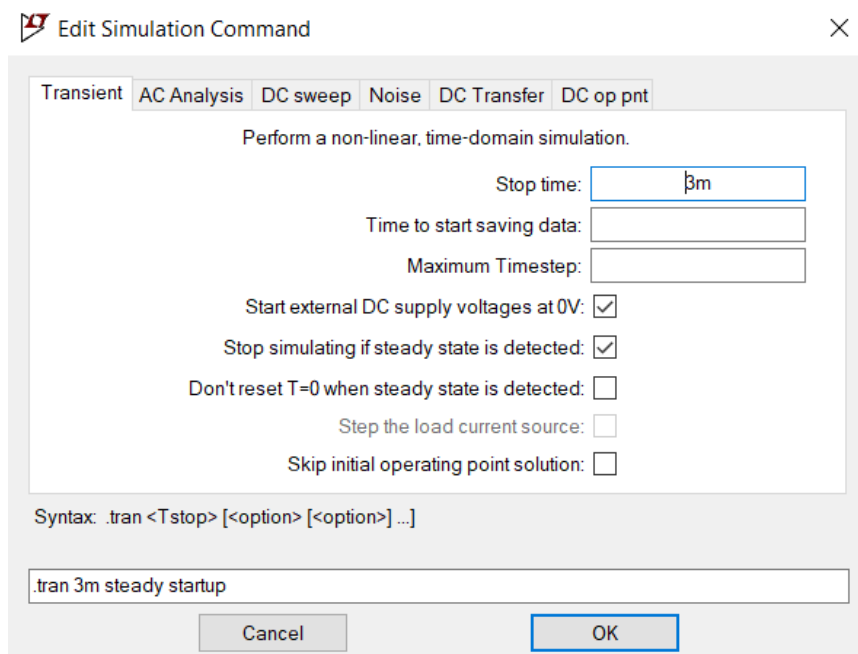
Edit Simulation Command

Transient | AC Analysis | DC sweep | Noise | DC Transfer | DC op pnt

Perform a non-linear, time-domain simulation.

Stop time: 3m

Time to start saving data:

Maximum Timestep:

Start external DC supply voltages at 0V:

Stop simulating if steady state is detected:

Don't reset T=0 when steady state is detected:

Step the load current source:

Skip initial operating point solution:

Syntax: .tran <Tstop> [<option> [<option>] ...]

.tran 3m steady startup

Cancel

OK